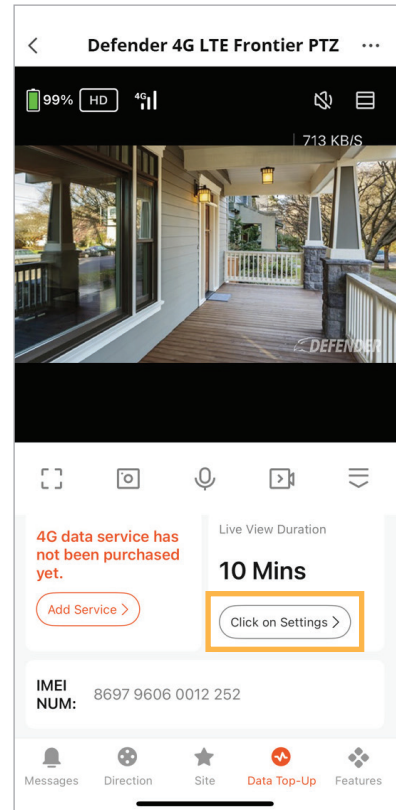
Defender 4G LTE Frontier PTZ

99% HD 4G

713 KB/S

DEFENDER

4G data service has not been purchased yet.

Add Service >

Live View Duration

10 Mins

Click on Settings >

IMEI NUM: 8697 9606 0012 252

Messages Direction Site Data Top-Up Features